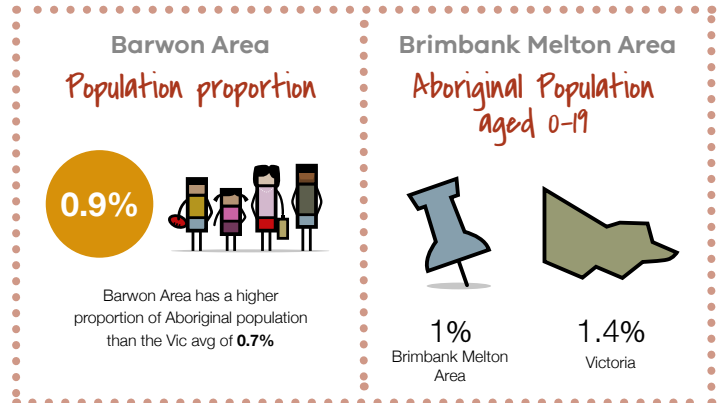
Barwon Area

Population proportion

0.9%

Barwon Area has a higher proportion of Aboriginal population than the Vic avg of **0.7%**

Brimbank Melton Area

Aboriginal Population aged 0-19

1%
Brimbank Melton Area

1.4%
Victoria